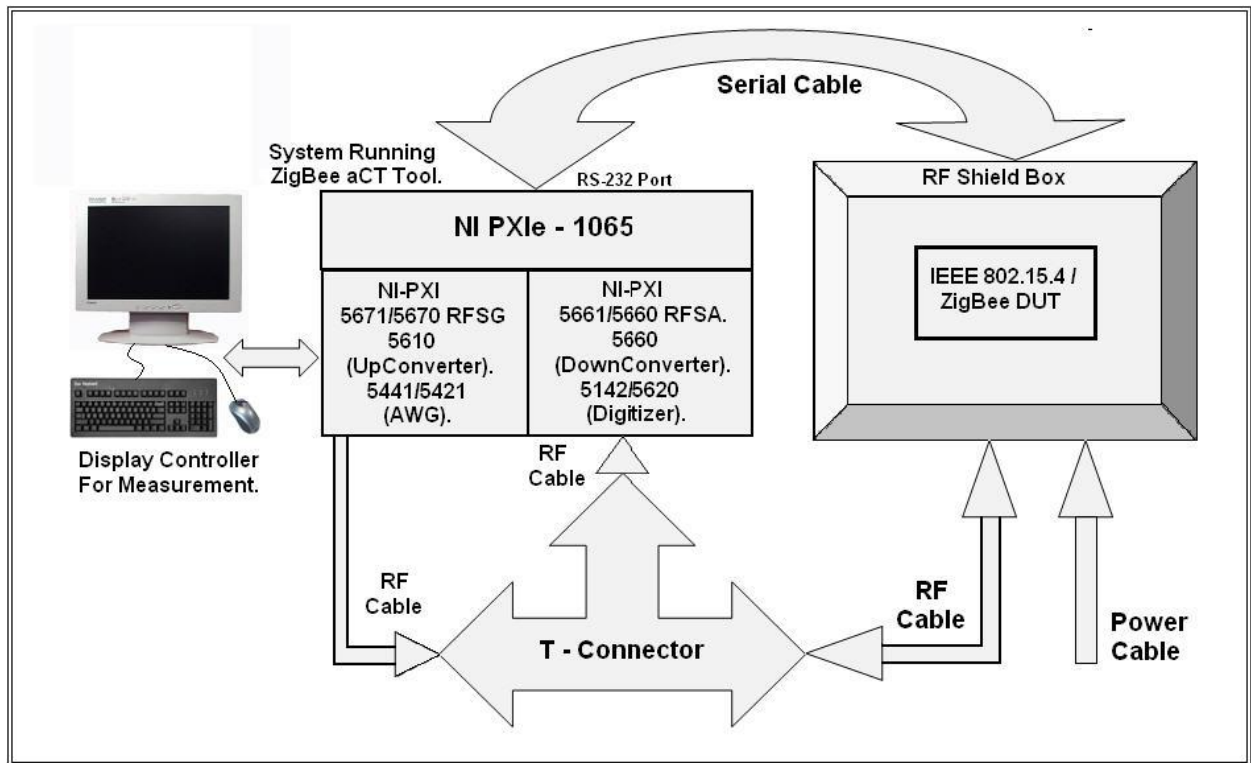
Serial Cable

System Running ZigBee aCT Tool.

RS-232 Port

NI PXIe - 1065

NI-PXI 5671/5670 RFSG 5610 (UpConverter). 5441/5421 (AWG).

NI-PXI 5661/5660 RFSA. 5660 (DownConverter). 5142/5620 (Digitizer).

RF Shield Box

IEEE 802.15.4 / ZigBee DUT

Display Controller For Measurement.

RF Cable

RF Cable

T - Connector

RF Cable

Power Cable